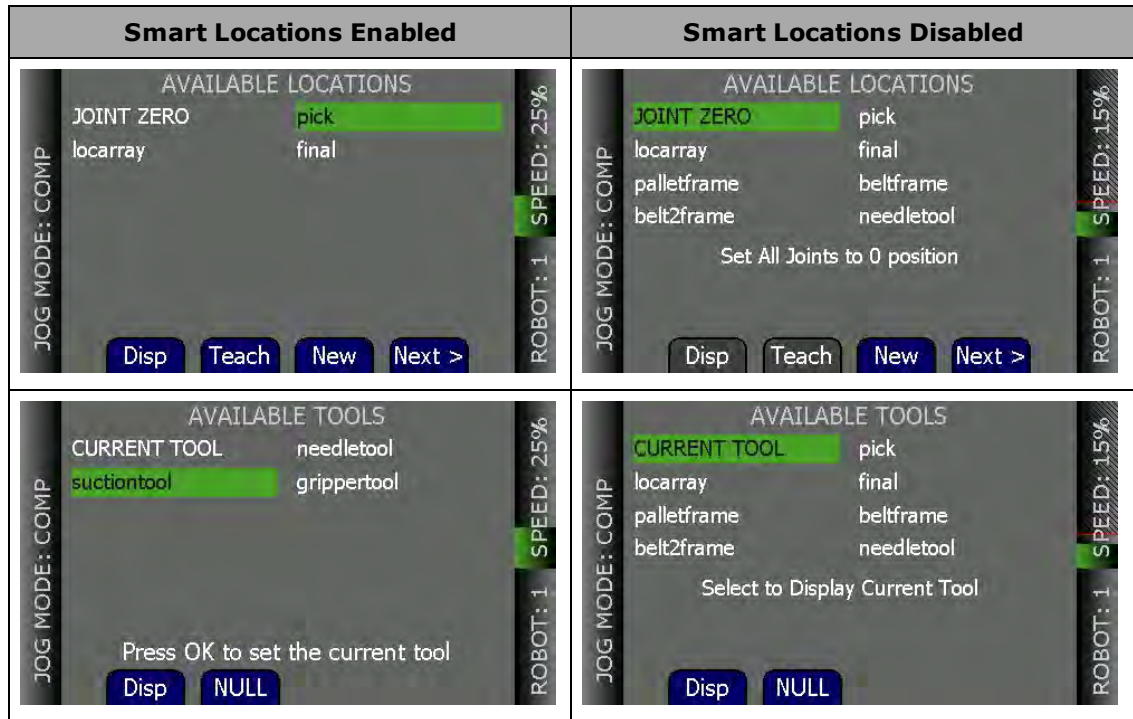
| Smart Locations Enabled | Smart Locations Disabled |
|---|---|
| JOG MODE: COMP AVAILABLE LOCATIONS JOINT ZERO pick locarray final Disp Teach New Next > SPEED: 25% ROBOT: 1 | JOG MODE: COMP AVAILABLE LOCATIONS JOINT ZERO pick locarray final palletframe beltframe belt2frame needletool Set All Joints to 0 position Disp Teach New Next > SPEED: 15% ROBOT: 1 |
| JOG MODE: COMP AVAILABLE TOOLS CURRENT TOOL needletool suctiontool grippertool Press OK to set the current tool Disp NULL SPEED: 25% ROBOT: 1 | JOG MODE: COMP AVAILABLE TOOLS CURRENT TOOL pick locarray final palletframe beltframe belt2frame needletool Select to Display Current Tool Disp NULL SPEED: 15% ROBOT: 1 |